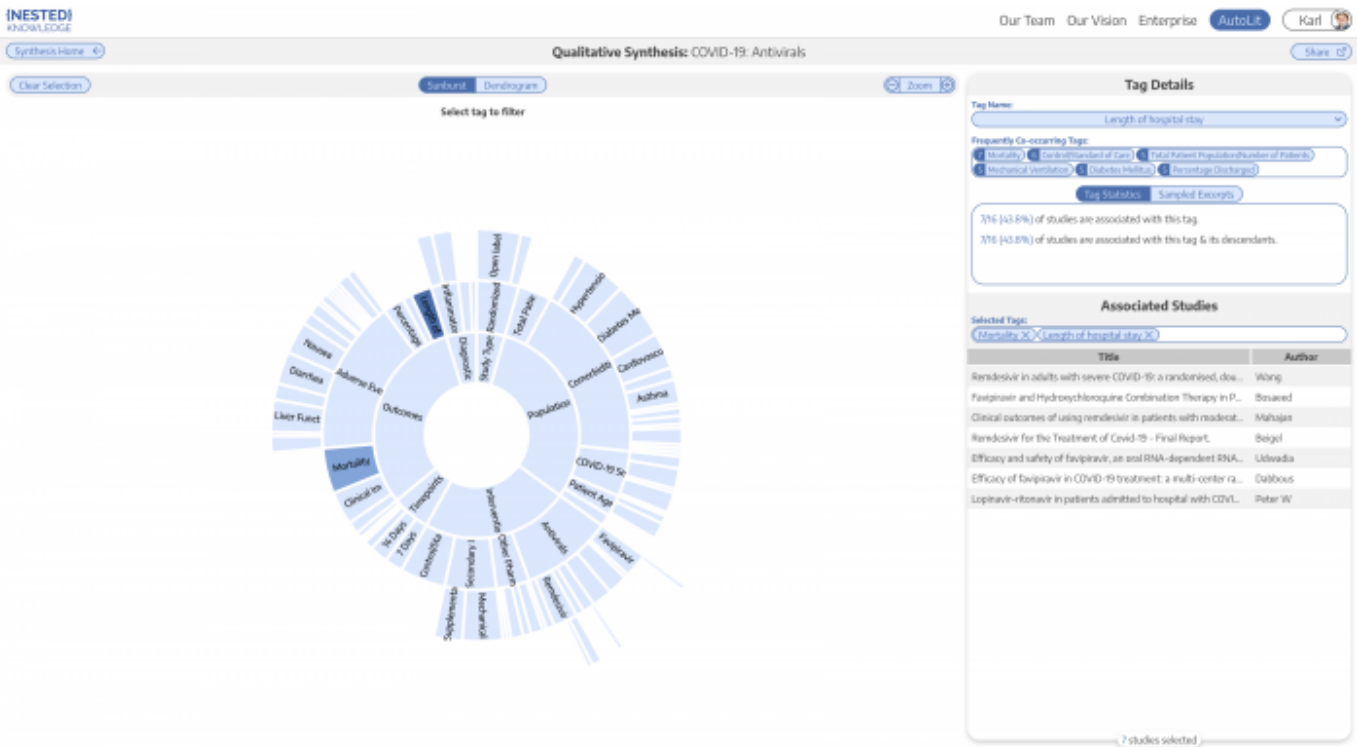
{NESTED}
KNOWLEDGE

Our Team Our Vision Enterprise AutoLit Karl

Synthesis Home

Qualitative Synthesis: COVID-19: Antivirals

Share

Clear Selection

Sunburst Dendrogram

Zoom

Select tag to filter

Outcomes
Population
Interventions
Timepoints
Adverse Eve
Nausea
Diarrhea
Liver Funct
Mortality
Clinical im
14 Days
7 Days
Percentage
Length of
Inflammation
Diagnostic
Study Type
Randomized
Open label
Total Patie
Hypertensio
Diabetes Me
Comorbidity
Cardiovascu
Asthma
COVID-19 Se
Patient Age
Antivirals
Favipiravir
Remdesivir
Other thera
Secondary i
Mechanical
Supplements
Corticoste

Tag Details

Tag Name:

Length of hospital stay

Frequently Co-occurring Tags:

Mortality
Control/Standard of Care
Total Patient Population/Number of Patients
Mechanical Ventilation
Diabetes Mellitus
Percentage Discharged

Tag Statistics Sampled Excerpts

7/16 (43.8%) of studies are associated with this tag.

7/16 (43.8%) of studies are associated with this tag & its descendants.

Associated Studies

Selected Tags:

Mortality × Length of hospital stay ×

| Title | Author |
|---|---|
| Remdesivir in adults with severe COVID-19: a randomised, dou... | Wang |
| Favipiravir and Hydroxychloroquine Combination Therapy in P... | Bosaeed |
| Clinical outcomes of using remdesivir in patients with moderat... | Mahajan |
| Remdesivir for the Treatment of Covid-19 - Final Report. | Beigel |
| Efficacy and safety of favipiravir, an oral RNA-dependent RNA... | Udwadia |
| Efficacy of favipiravir in COVID-19 treatment: a multi-center ra... | Dabbous |
| Lopinavir-ritonavir in patients admitted to hospital with COVI... | Peter W |

7 studies selected